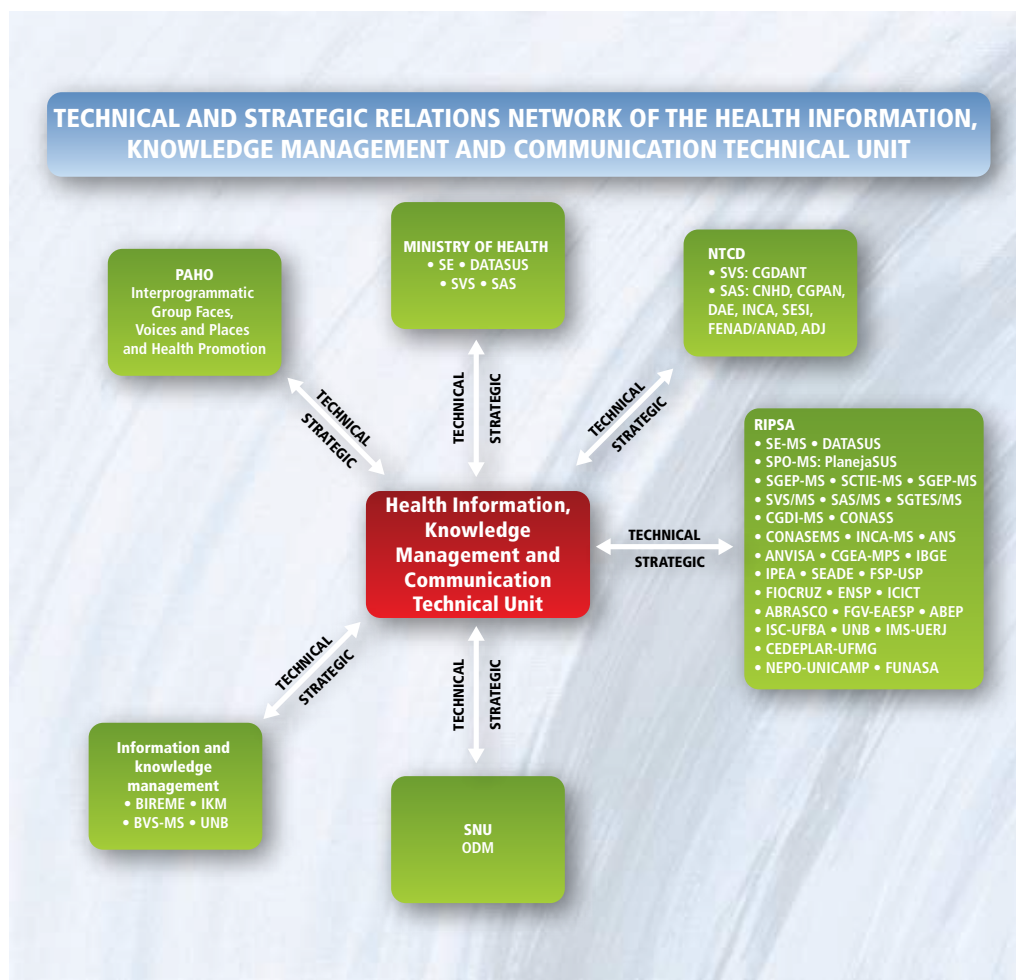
TECHNICAL AND STRATEGIC RELATIONS NETWORK OF THE HEALTH INFORMATION, KNOWLEDGE MANAGEMENT AND COMMUNICATION TECHNICAL UNIT

PAHO
Interprogrammatic Group Faces, Voices and Places and Health Promotion

MINISTRY OF HEALTH
• SE • DATASUS
• SVS • SAS

NTCD
• SVS: CGDANT
• SAS: CNHD, CGPAN, DAE, INCA, SESI, FENAD/ANAD, ADJ

TECHNICAL
STRATEGIC

TECHNICAL
STRATEGIC

TECHNICAL
STRATEGIC

RIPSA
• SE-MS • DATASUS
• SPO-MS: PlanejaSUS
• SGEP-MS • SCTIE-MS • SGEP-MS
• SVS/MS • SAS/MS • SGTES/MS
• CGDI-MS • CONASS
• CONASEMS • INCA-MS • ANS
• ANVISA • CGEA-MPS • IBGE
• IPEA • SEADE • FSP-USP
• FIOCRUZ • ENSP • ICICT
• ABRASCO • FGV-EAESP • ABEP
• ISC-UFBA • UNB • IMS-UERJ
• CEDEPLAR-UFMG
• NEPO-UNICAMP • FUNASA

Health Information, Knowledge Management and Communication Technical Unit

TECHNICAL
STRATEGIC

TECHNICAL
STRATEGIC

TECHNICAL
STRATEGIC

Information and knowledge management
• BIREME • IKM
• BVS-MS • UNB

SNU
ODM